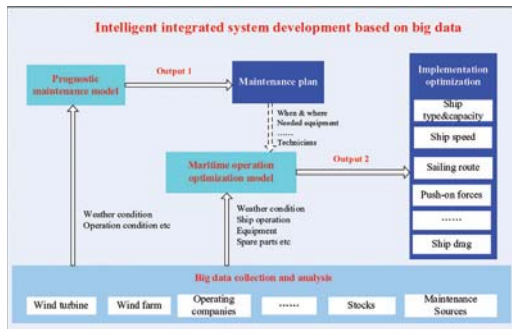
Intelligent integrated system development based on big data

Prognostic maintenance model

Output 1

Maintenance plan

When & where
Needed equipment
......
Technicians

Implementation optimization

Ship type&capacity

Ship speed

Sailing route

Push-on forces

......

Ship drag

Maritime operation optimization model

Output 2

Weather condition
Operation condition etc

Weather condition
Ship operation
Equipment
Spare parts etc

Big data collection and analysis

Wind turbine

Wind farm

Operating companies

......

Stocks

Maintenance Sources